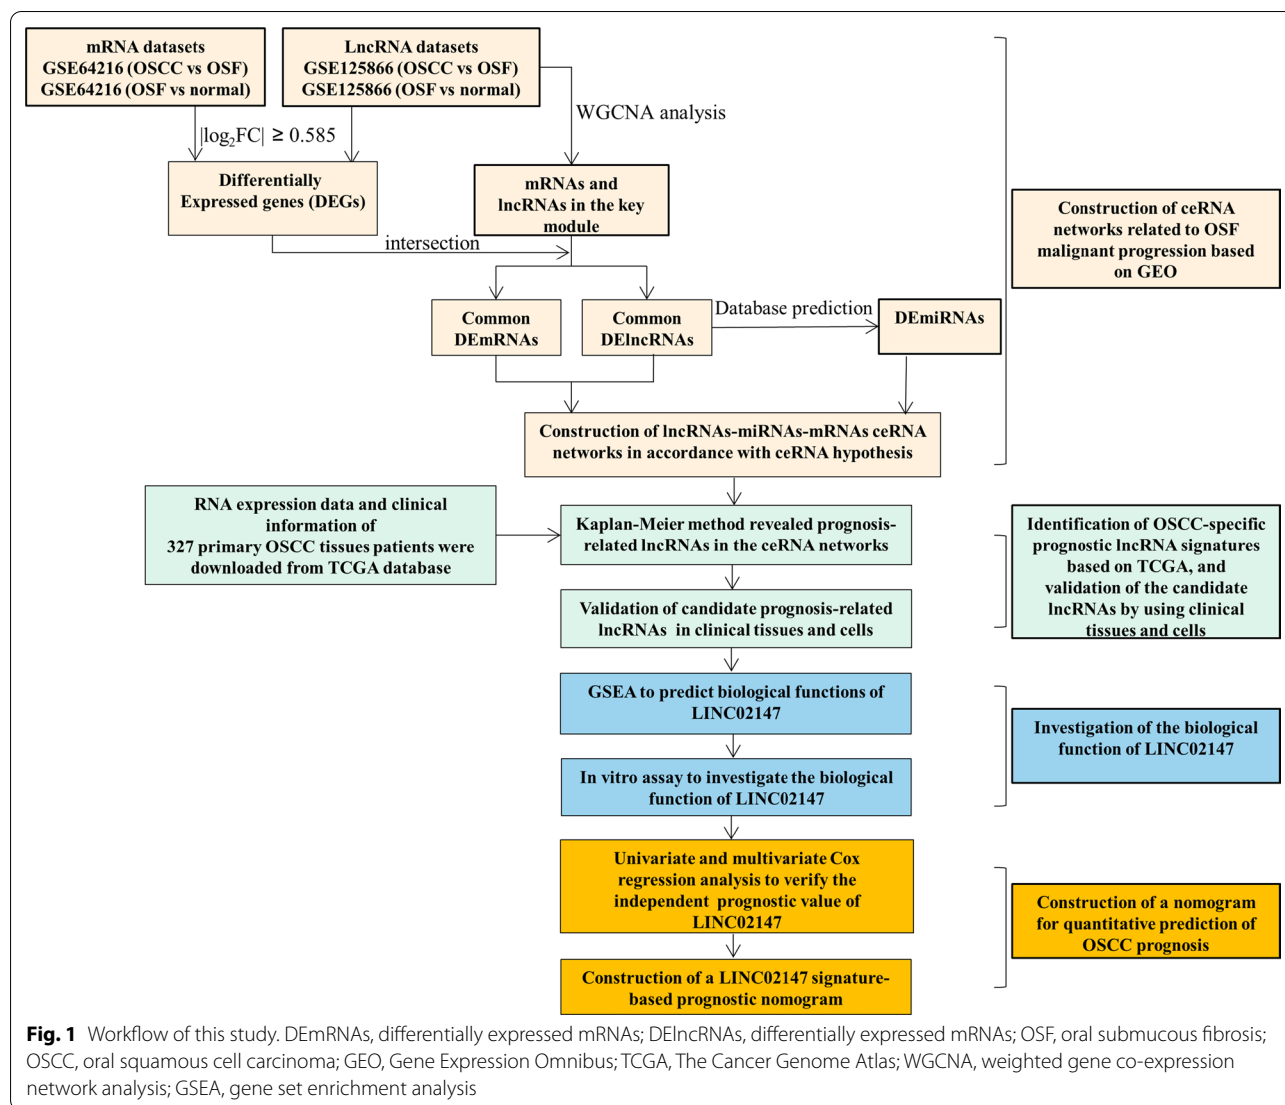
mRNA datasets
GSE64216 (OSCC vs OSF)
GSE64216 (OSF vs normal)

LncRNA datasets
GSE125866 (OSCC vs OSF)
GSE125866 (OSF vs normal)

$|\log_2 FC| \geq 0.585$

WGCNA analysis

Differentially Expressed genes (DEGs)

mRNAs and lncRNAs in the key module

intersection

Construction of ceRNA networks related to OSF malignant progression based on GEO

Common DEmRNAs

Common DElncRNAs

Database prediction

DEmiRNAs

Construction of lncRNAs-miRNAs-mRNAs ceRNA networks in accordance with ceRNA hypothesis

RNA expression data and clinical information of 327 primary OSCC tissues patients were downloaded from TCGA database

Kaplan-Meier method revealed prognosis-related lncRNAs in the ceRNA networks

Identification of OSCC-specific prognostic lncRNA signatures based on TCGA, and validation of the candidate lncRNAs by using clinical tissues and cells

Validation of candidate prognosis-related lncRNAs in clinical tissues and cells

GSEA to predict biological functions of LINC02147

Investigation of the biological function of LINC02147

In vitro assay to investigate the biological function of LINC02147

Univariate and multivariate Cox regression analysis to verify the independent prognostic value of LINC02147

Construction of a nomogram for quantitative prediction of OSCC prognosis

Construction of a LINC02147 signature-based prognostic nomogram

Fig. 1 Workflow of this study. DEmRNAs, differentially expressed mRNAs; DElncRNAs, differentially expressed mRNAs; OSF, oral submucous fibrosis; OSCC, oral squamous cell carcinoma; GEO, Gene Expression Omnibus; TCGA, The Cancer Genome Atlas; WGCNA, weighted gene co-expression network analysis; GSEA, gene set enrichment analysis